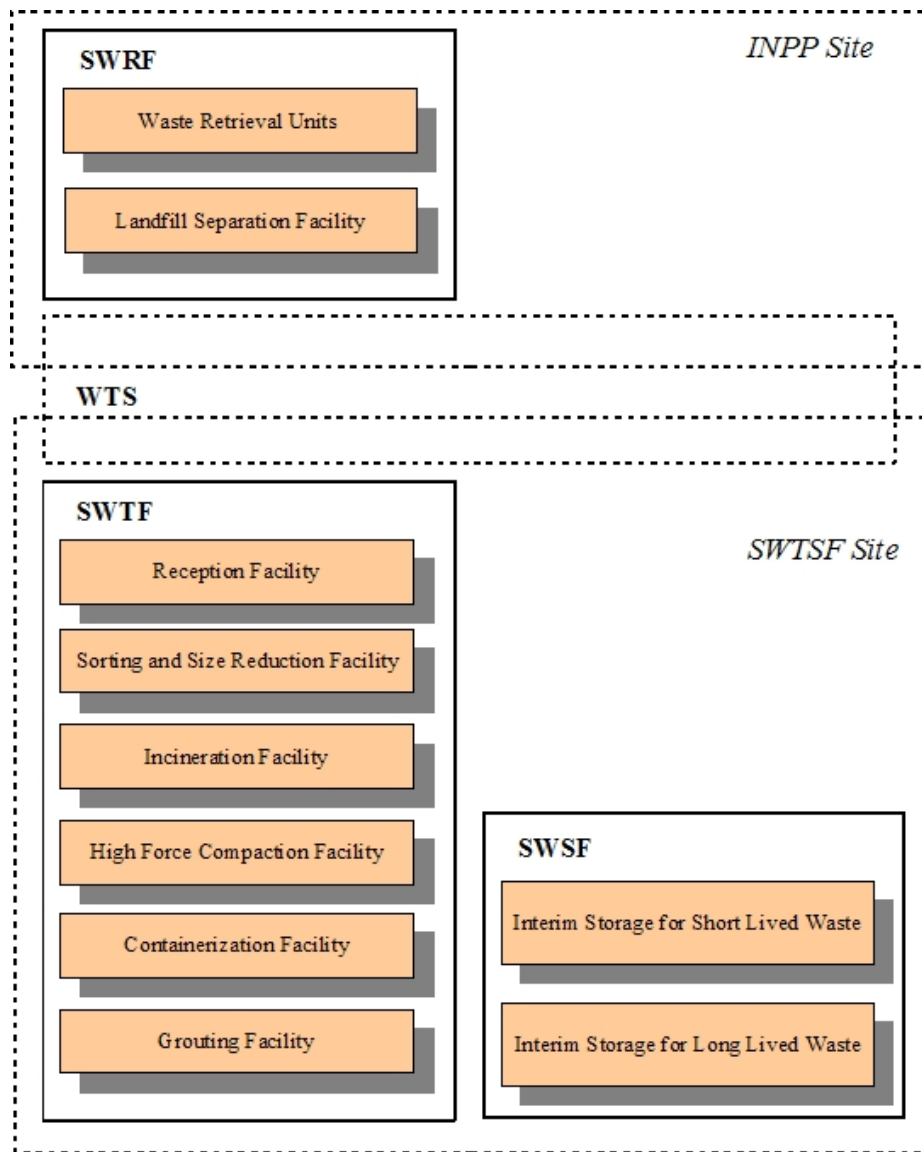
SWRF

INPP Site

Waste Retrieval Units

Landfill Separation Facility

WTS

SWTF

SWTSF Site

Reception Facility

Sorting and Size Reduction Facility

Incineration Facility

High Force Compaction Facility

Containerization Facility

Grouting Facility

SWSF

Interim Storage for Short Lived Waste

Interim Storage for Long Lived Waste